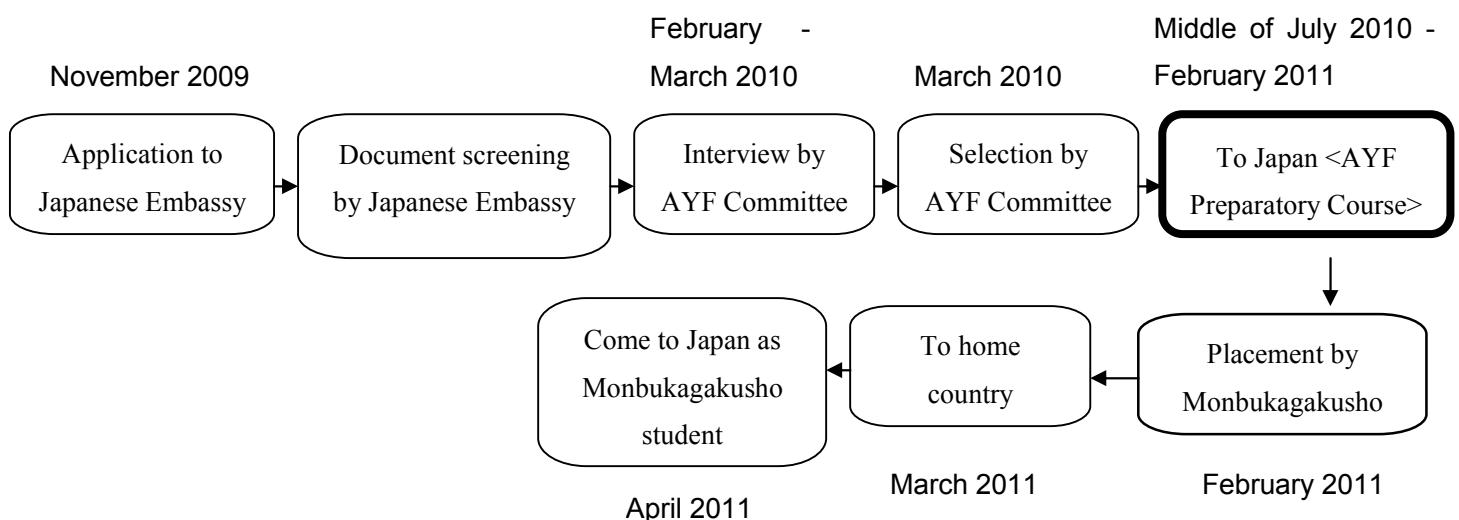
November 2009

Application to Japanese Embassy

Document screening by Japanese Embassy

February - March 2010

Interview by AYF Committee

March 2010

Selection by AYF Committee

Middle of July 2010 - February 2011

To Japan <AYF Preparatory Course>

Placement by Monbukagakusho

February 2011

To home country

March 2011

Come to Japan as Monbukagakusho student

April 2011